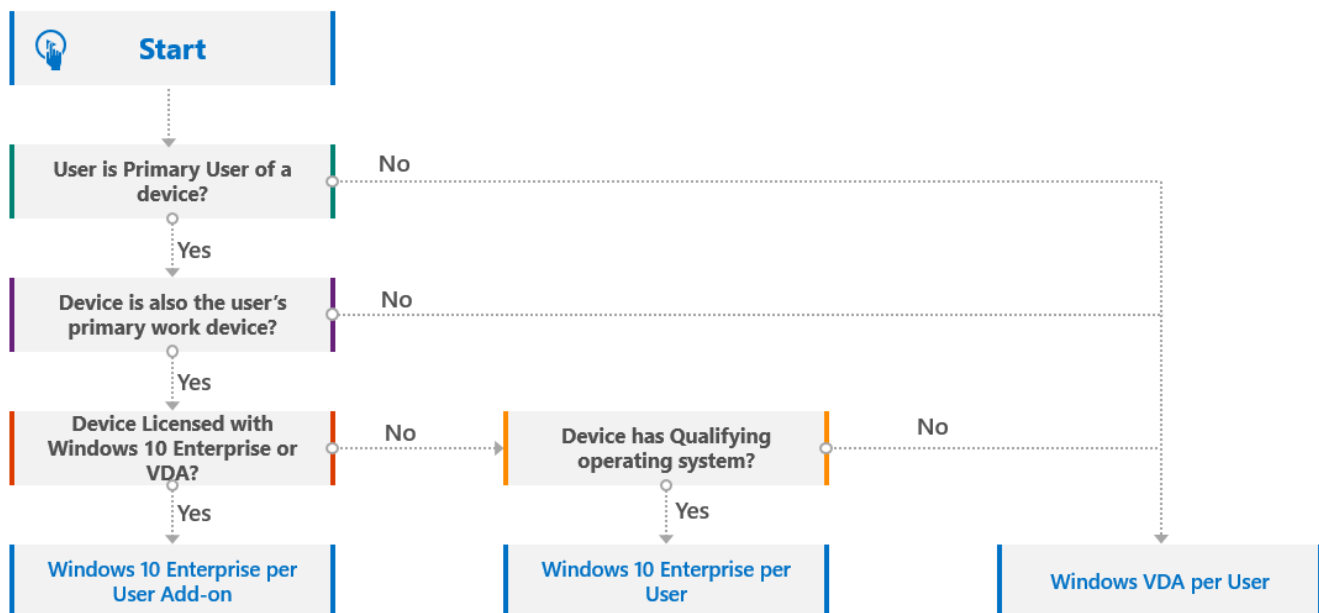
Start

User is Primary User of a device?

No

Yes

Device is also the user's primary work device?

No

Yes

Device Licensed with Windows 10 Enterprise or VDA?

No

Device has Qualifying operating system?

No

Yes

Yes

Windows 10 Enterprise per User Add-on

Windows 10 Enterprise per User

Windows VDA per User